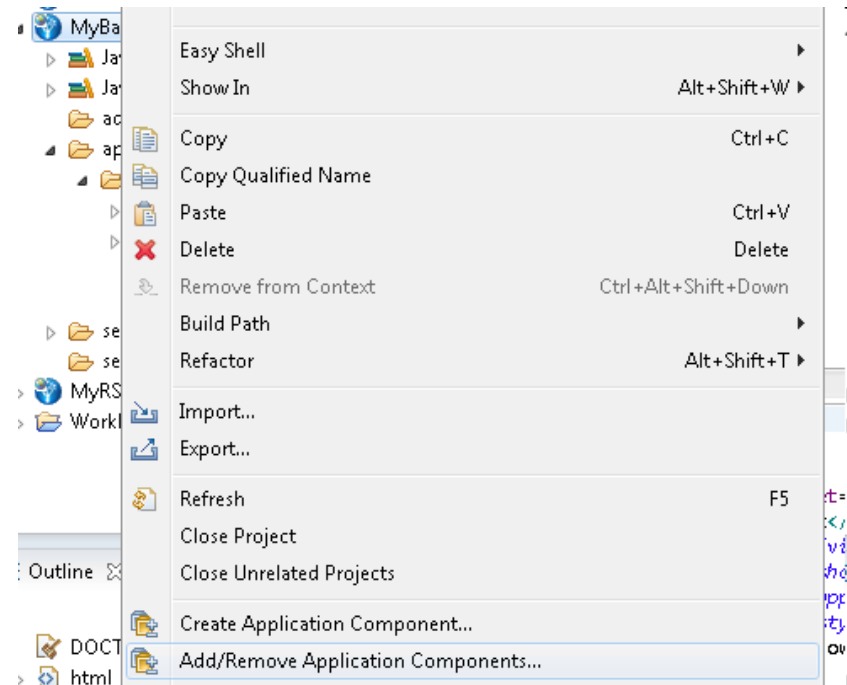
MyBa
Ja
Ja
ac
ap
se
se
MyRS
Workl
Outline
DOCT
html

Easy Shell
Show In Alt+Shift+W
Copy Ctrl+C
Copy Qualified Name
Paste Ctrl+V
Delete Delete
Remove from Context Ctrl+Alt+Shift+Down
Build Path
Refactor Alt+Shift+T
Import...
Export...
Refresh F5
Close Project
Close Unrelated Projects
Create Application Component...
Add/Remove Application Components...